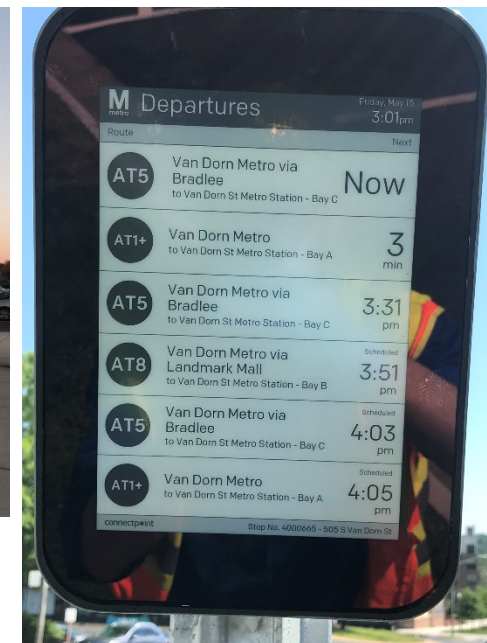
M metro Departures Friday, May 15 3:01pm

Route Next

AT5 Van Dorn Metro via Bradlee
to Van Dorn St Metro Station - Bay C
Now

AT1+ Van Dorn Metro
to Van Dorn St Metro Station - Bay A
3 min

AT5 Van Dorn Metro via Bradlee
to Van Dorn St Metro Station - Bay C
3:31 pm

AT8 Van Dorn Metro via Landmark Mall
to Van Dorn St Metro Station - Bay B
Scheduled 3:51 pm

AT5 Van Dorn Metro via Bradlee
to Van Dorn St Metro Station - Bay C
Scheduled 4:03 pm

AT1+ Van Dorn Metro
to Van Dorn St Metro Station - Bay A
Scheduled 4:05 pm

connectpoint Stop No. 4000665 - 505 S Van Dorn St